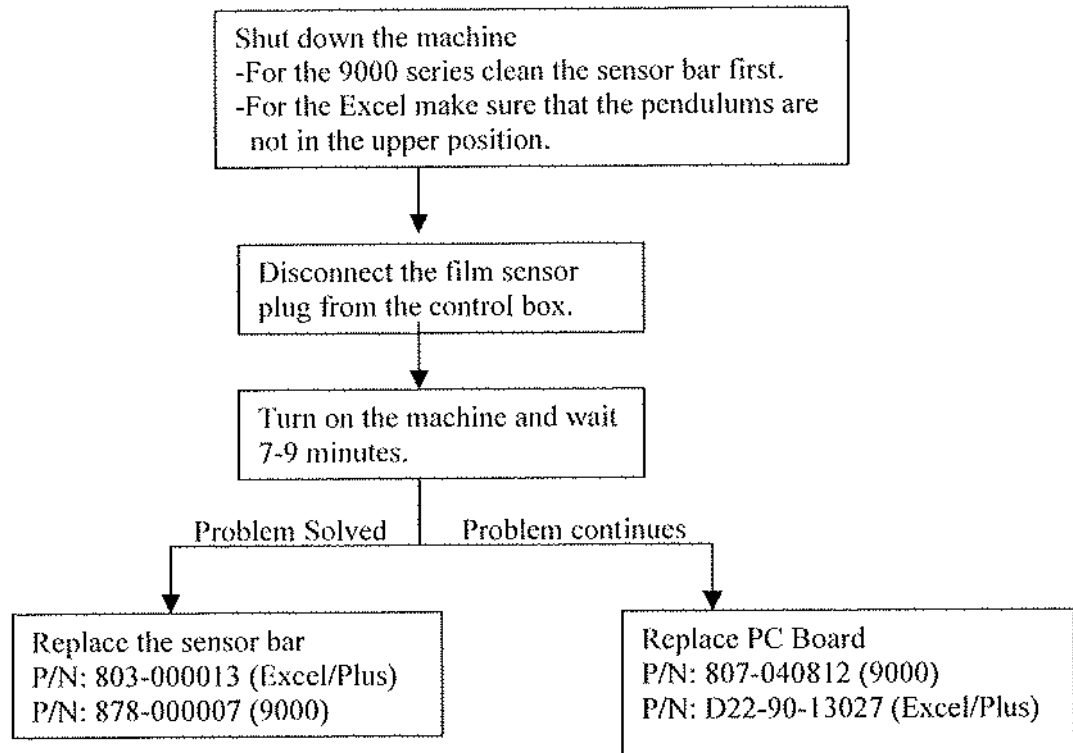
Shut down the machine
-For the 9000 series clean the sensor bar first.
-For the Excel make sure that the pendulums are not in the upper position.

Disconnect the film sensor plug from the control box.

Turn on the machine and wait 7-9 minutes.

Problem Solved

Problem continues

Replace the sensor bar
P/N: 803-000013 (Excel/Plus)
P/N: 878-000007 (9000)

Replace PC Board
P/N: 807-040812 (9000)
P/N: D22-90-13027 (Excel/Plus)